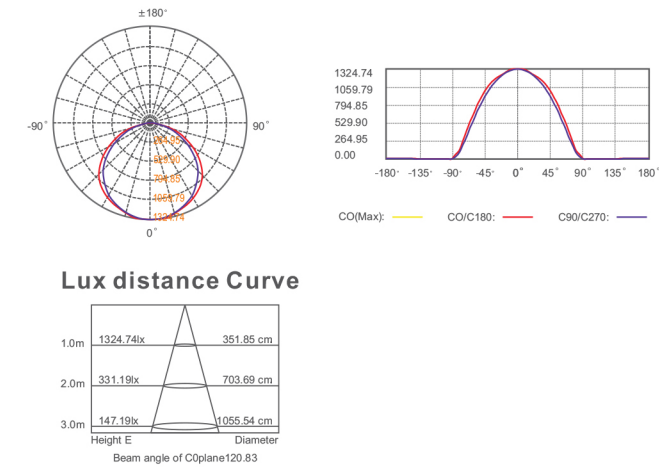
±180°

-90°

90°

0°

264.95
529.90
794.85
1059.79
1324.74

1324.74
1059.79
794.85
529.90
264.95
0.00

-180° -135° -90° -45° 0° 45° 90° 135° 180°

CO(Max):
CO/C180:
C90/C270:

Lux distance Curve

1.0m 1324.74lx 351.85 cm
2.0m 331.19lx 703.69 cm
3.0m 147.19lx 1055.54 cm
Height E Diameter
Beam angle of C0plane120.83